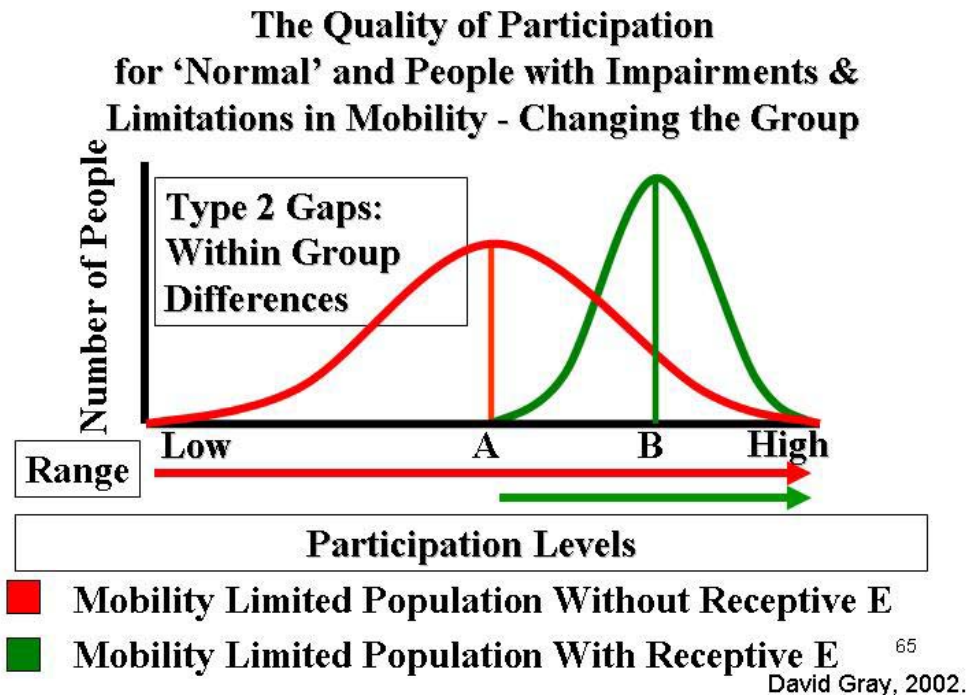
The Quality of Participation for 'Normal' and People with Impairments & Limitations in Mobility - Changing the Group

Number of People

Type 2 Gaps: Within Group Differences

Low

A

B

High

Range

Participation Levels

Mobility Limited Population Without Receptive E

Mobility Limited Population With Receptive E

65

David Gray, 2002.